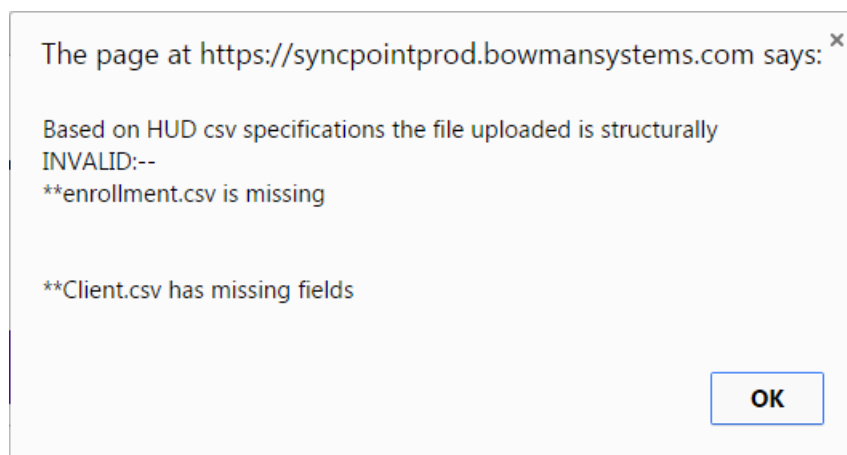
The page at https://syncpointprod.bowmansystems.com says:

×

Based on HUD csv specifications the file uploaded is structurally INVALID:--
**enrollment.csv is missing

**Client.csv has missing fields

OK